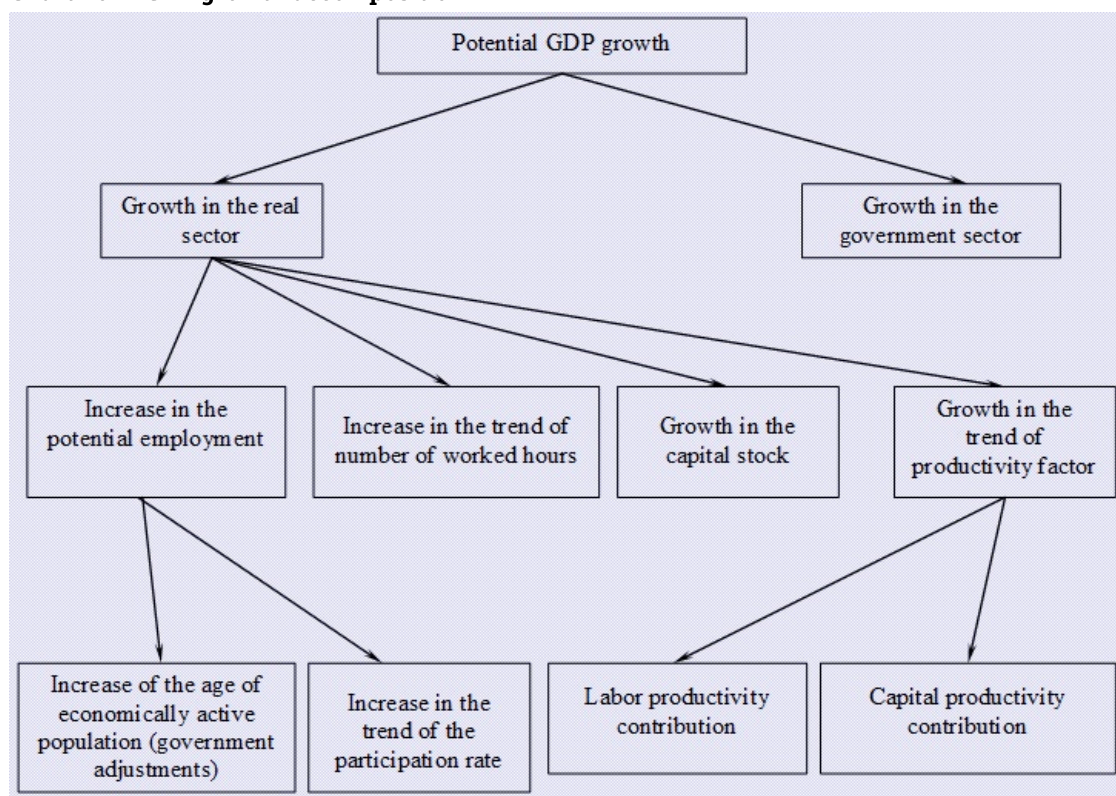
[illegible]

Potential GDP growth

Growth in the real sector

Growth in the government sector

Increase in the potential employment

Increase in the trend of number of worked hours

Growth in the capital stock

Growth in the trend of productivity factor

Increase of the age of economically active population (government adjustments)

Increase in the trend of the participation rate

Labor productivity contribution

Capital productivity contribution